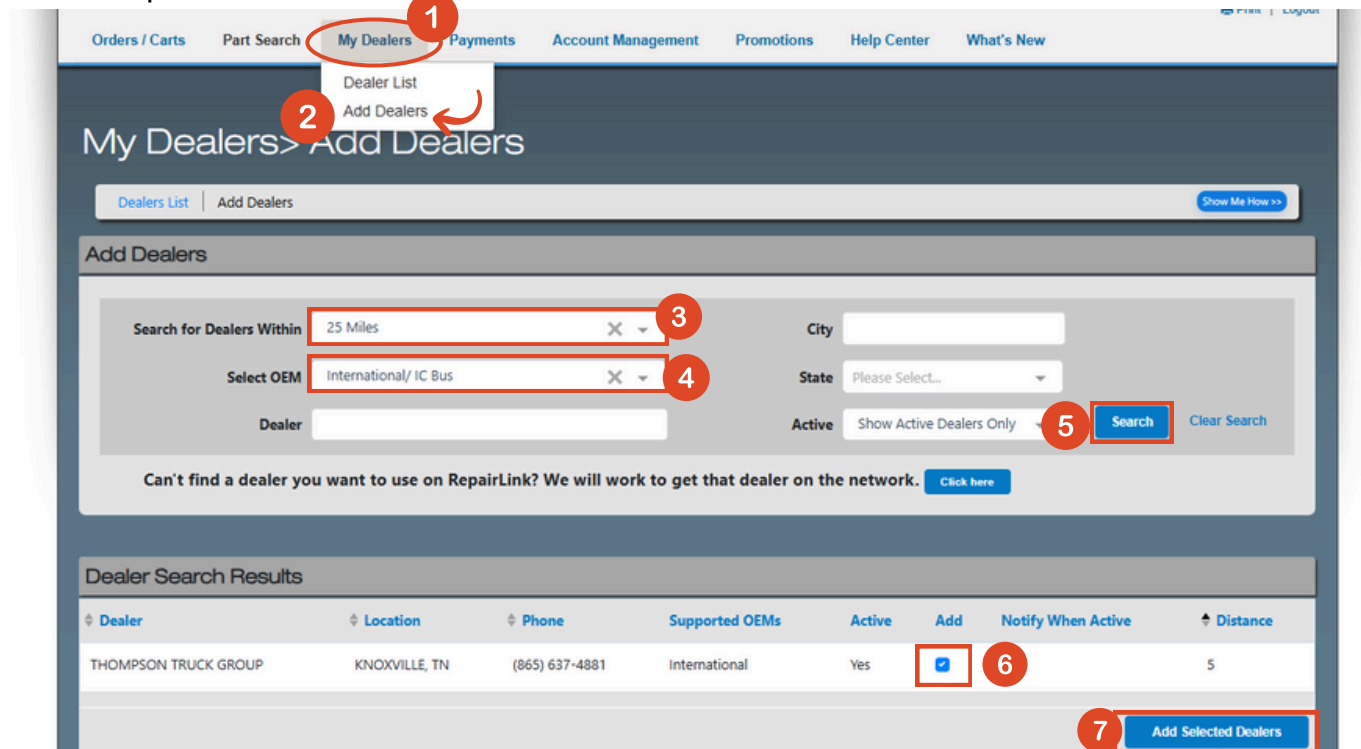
Print | Logout

Orders / Carts Part Search My Dealers 1 Payments Account Management Promotions Help Center What's New

Dealer List
2 Add Dealers

My Dealers> Add Dealers

Dealers List | Add Dealers Show Me How >>

Add Dealers

Search for Dealers Within 25 Miles 3
Select OEM International/ IC Bus 4
Dealer

City
State Please Select...
Active Show Active Dealers Only 5 Search Clear Search

Can't find a dealer you want to use on RepairLink? We will work to get that dealer on the network. Click here

Dealer Search Results

| Dealer | Location | Phone | Supported OEMs | Active | Add | Notify When Active | Distance |
|---|---|---|---|---|---|---|---|
| THOMPSON TRUCK GROUP | KNOXVILLE, TN | (865) 637-4881 | International | Yes | 6 | | 5 |

7 Add Selected Dealers